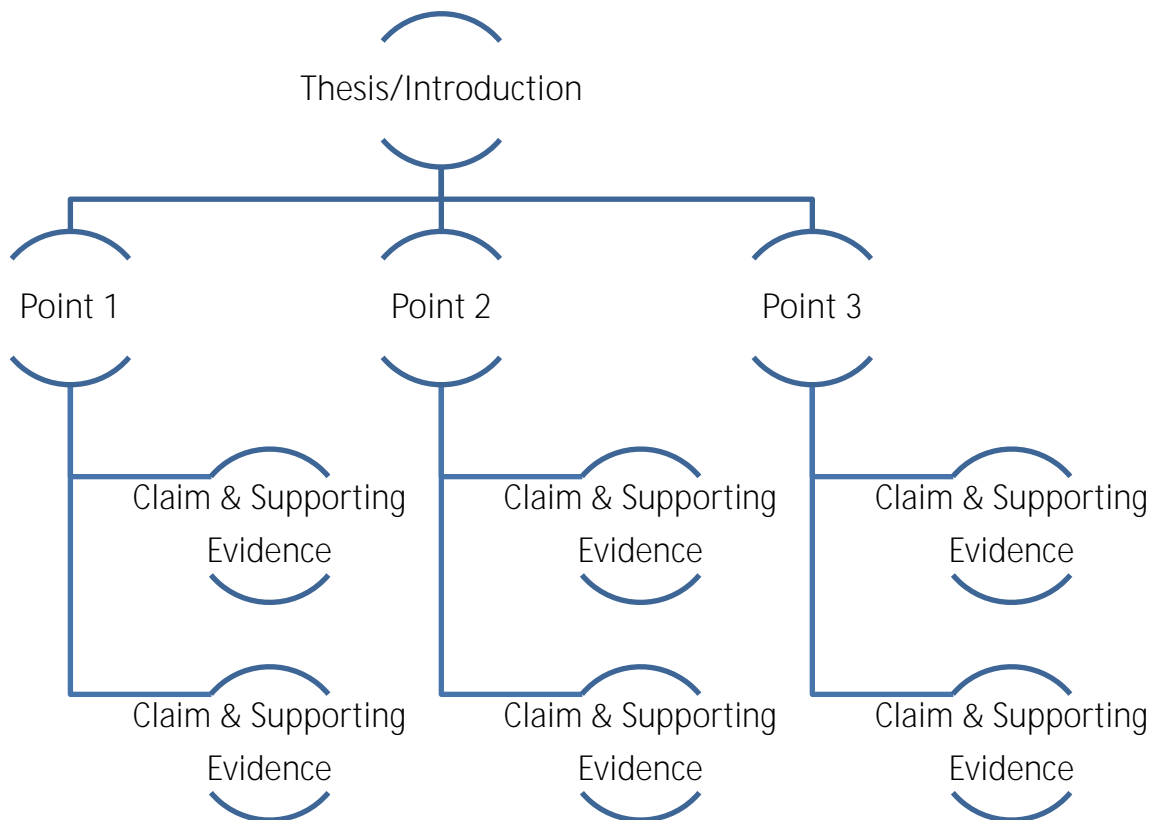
Thesis/Introduction

Point 1

Claim & Supporting Evidence

Claim & Supporting Evidence

Point 2

Claim & Supporting Evidence

Claim & Supporting Evidence

Point 3

Claim & Supporting Evidence

Claim & Supporting Evidence